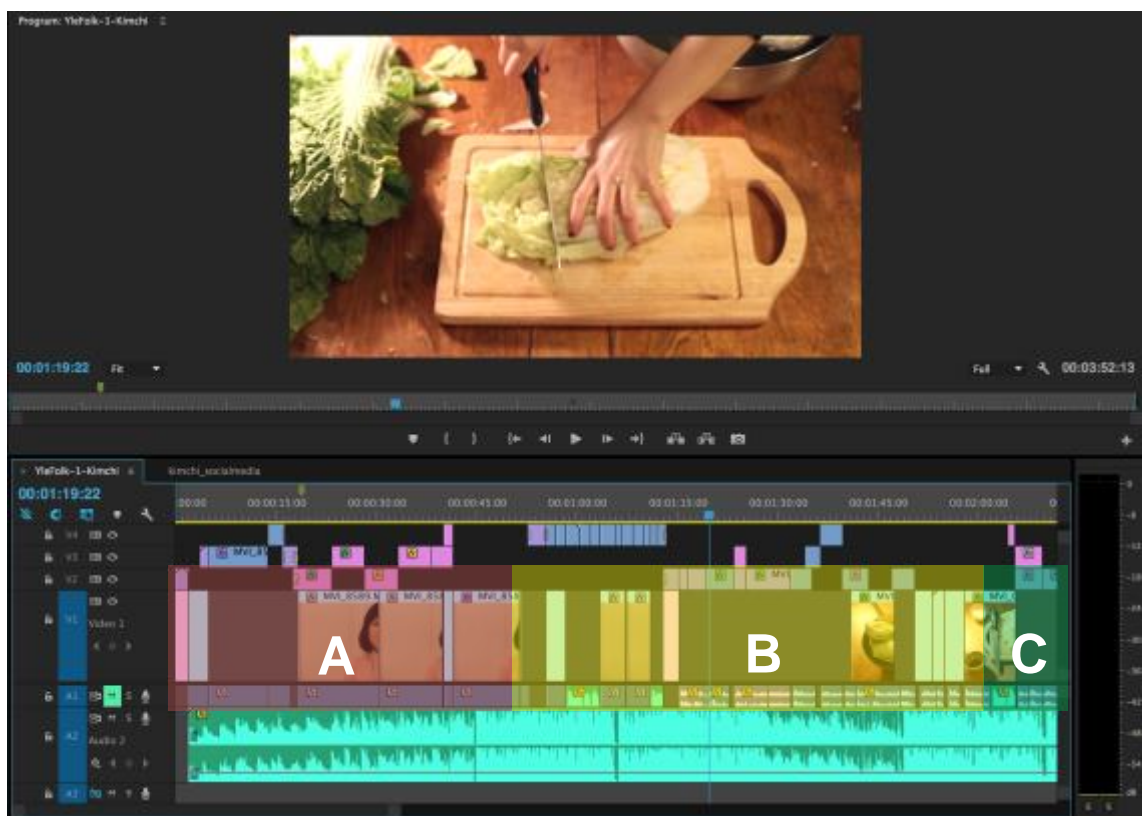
Program: YleFolk-1-Kimchi

00:01:19:22 Fit

Full 00:03:52:13

YleFolk-1-Kimchi

kimchi_socialmedia

00:01:19:22

00:00 00:00:15:00 00:00:30:00 00:00:45:00 00:01:00:00 00:01:15:00 00:01:30:00 00:01:45:00 00:02:00:00

V4
V3
V2
V1 Video 1
A1
A2 Audio 2
A3

MVI_85
MVI_8585 MVI_85 MVI_85
MVI

A

B

C